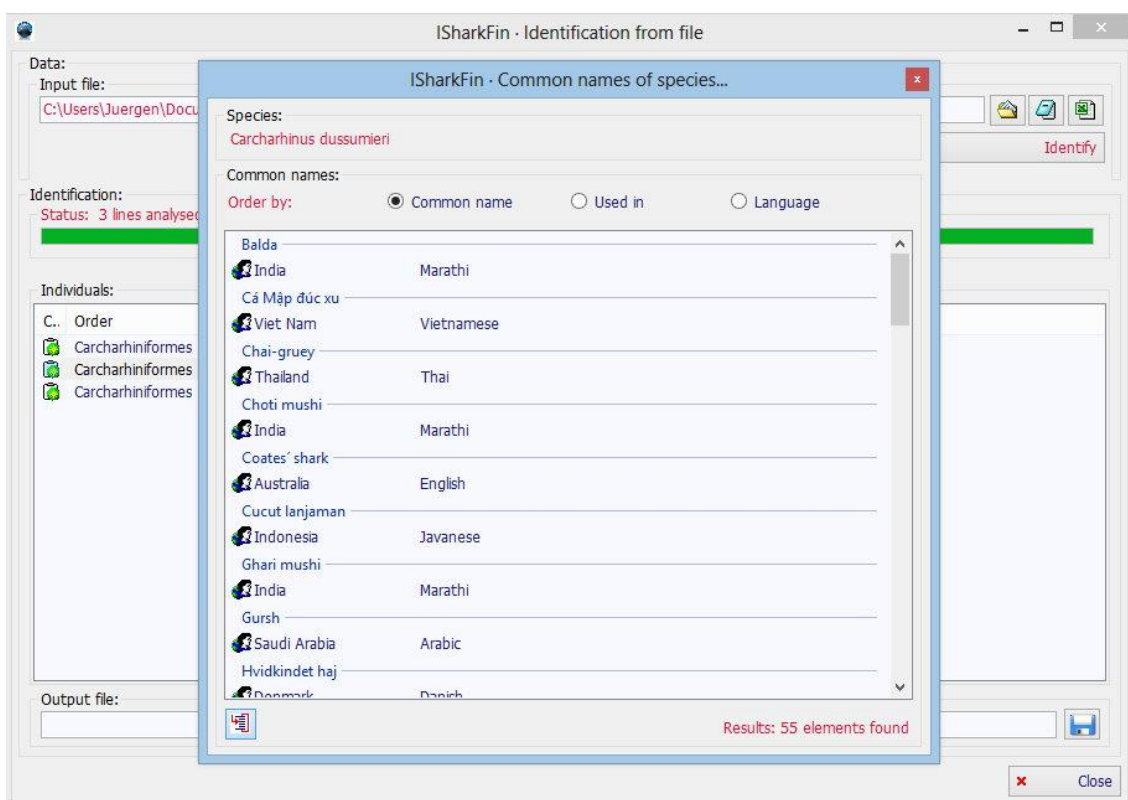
ISharkFin · Identification from file

Data:
Input file:
C:\Users\Juergen\Docu

Identify

Identification:
Status: 3 lines analysed

Individuals:
C.. Order
Carcharhiniformes
Carcharhiniformes
Carcharhiniformes

Output file:

Close

ISharkFin · Common names of species...

Species:
Carcharhinus dussumieri

Common names:
Order by: Common name Used in Language

Balda
India Marathi
Cá Mập đúc xu
Viet Nam Vietnamese
Chai-gruey
Thailand Thai
Choti mushi
India Marathi
Coates´ shark
Australia English
Cucut lanjaman
Indonesia Javanese
Ghari mushi
India Marathi
Gursh
Saudi Arabia Arabic
Hvidkindet haj
Denmark Danish

Results: 55 elements found